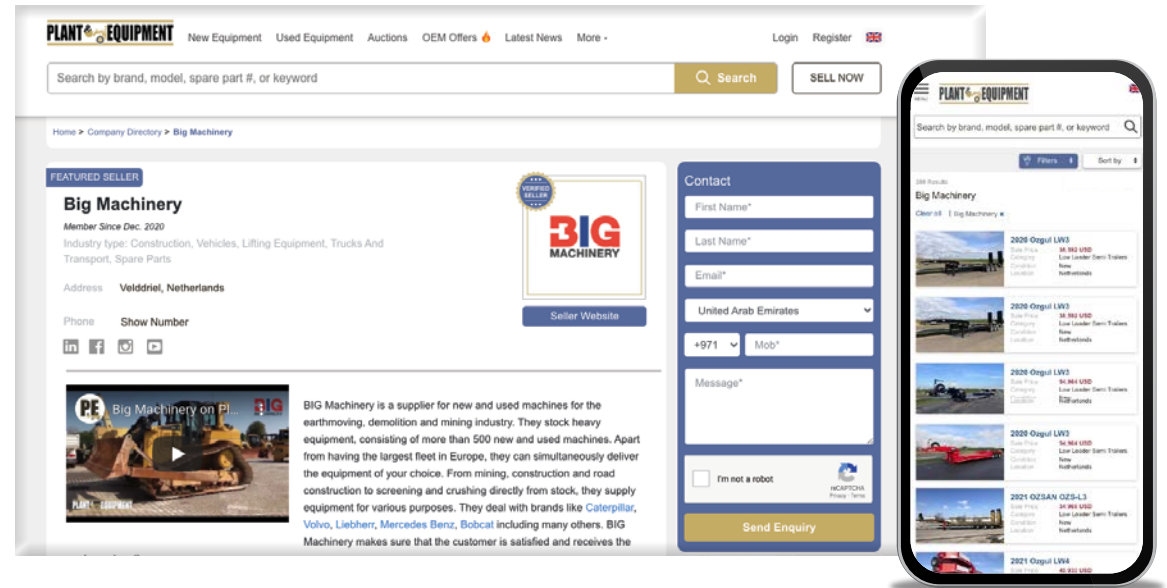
PLANT & EQUIPMENT

New Equipment Used Equipment Auctions OEM Offers Latest News More

Login Register

Search by brand, model, spare part #, or keyword

Search

SELL NOW

Home > Company Directory > Big Machinery

FEATURED SELLER

Big Machinery

Member Since Dec. 2020

Industry type: Construction, Vehicles, Lifting Equipment, Trucks And Transport, Spare Parts

Address Velddriel, Netherlands

Phone Show Number

VERIFIED SELLER

BIG MACHINERY

Seller Website

Big Machinery on Pl...

BIG Machinery is a supplier for new and used machines for the earthmoving, demolition and mining industry. They stock heavy equipment, consisting of more than 500 new and used machines. Apart from having the largest fleet in Europe, they can simultaneously deliver the equipment of your choice. From mining, construction and road construction to screening and crushing directly from stock, they supply equipment for various purposes. They deal with brands like Caterpillar, Volvo, Liebherr, Mercedes Benz, Bobcat including many others. BIG Machinery makes sure that the customer is satisfied and receives the

Contact

First Name*

Last Name*

Email*

United Arab Emirates

+971

Mob*

Message*

I'm not a robot

reCAPTCHA
Privacy - Terms

Send Enquiry

MENU

PLANT & EQUIPMENT

Search by brand, model, spare part #, or keyword

Filters

Sort by

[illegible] Results

Big Machinery

Clear all Big Machinery

2020 Ozgul LW3
Sale Price 38,982 USD
Category Low Loader Semi Trailers
Condition New
Location Netherlands

2020 Ozgul LW3
Sale Price 38,982 USD
Category Low Loader Semi Trailers
Condition New
Location Netherlands

2020 Ozgul LW3
Sale Price 54,964 USD
Category Low Loader Semi Trailers
Condition New
Location Netherlands

2020 Ozgul LW3
Sale Price 54,964 USD
Category Low Loader Semi Trailers
Condition New
Location Netherlands

2021 OZSAN OZS-L3
Sale Price 34,965 USD
Category Low Loader Semi Trailers
Condition New
Location Netherlands

2021 Ozgul LW4
Sale Price 40,932 USD